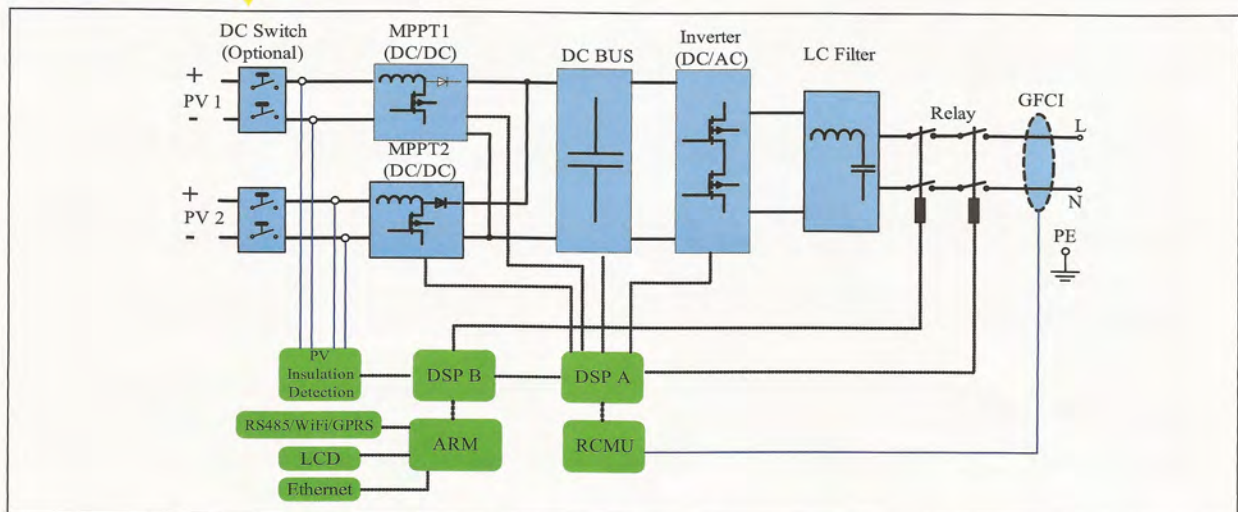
DC Switch (Optional)

MPPT1 (DC/DC)

DC BUS

Inverter (DC/AC)

LC Filter

+
PV 1
-

Relay

GFCI

L

N

MPPT2 (DC/DC)

+
PV 2
-

PE

PV Insulation Detection

DSP B

DSP A

RS485/WiFi/GPRS

ARM

RCMU

LCD

Ethernet